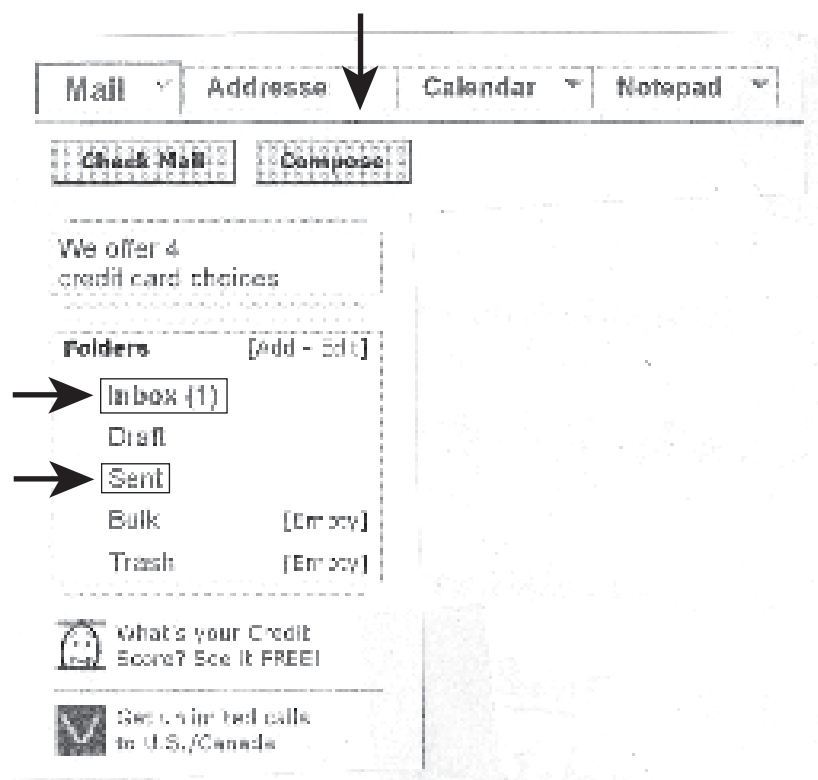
Mail | Addresse | Calendar | Notepad

Check Mail | Compose

We offer 4 credit card choices

Folders [Add - Edit]

Inbox (1)

Draft

Sent

Bulk [Empty]

Trash [Empty]

What's your Credit Score? See it FREE!

Get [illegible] calls to U.S./Canada